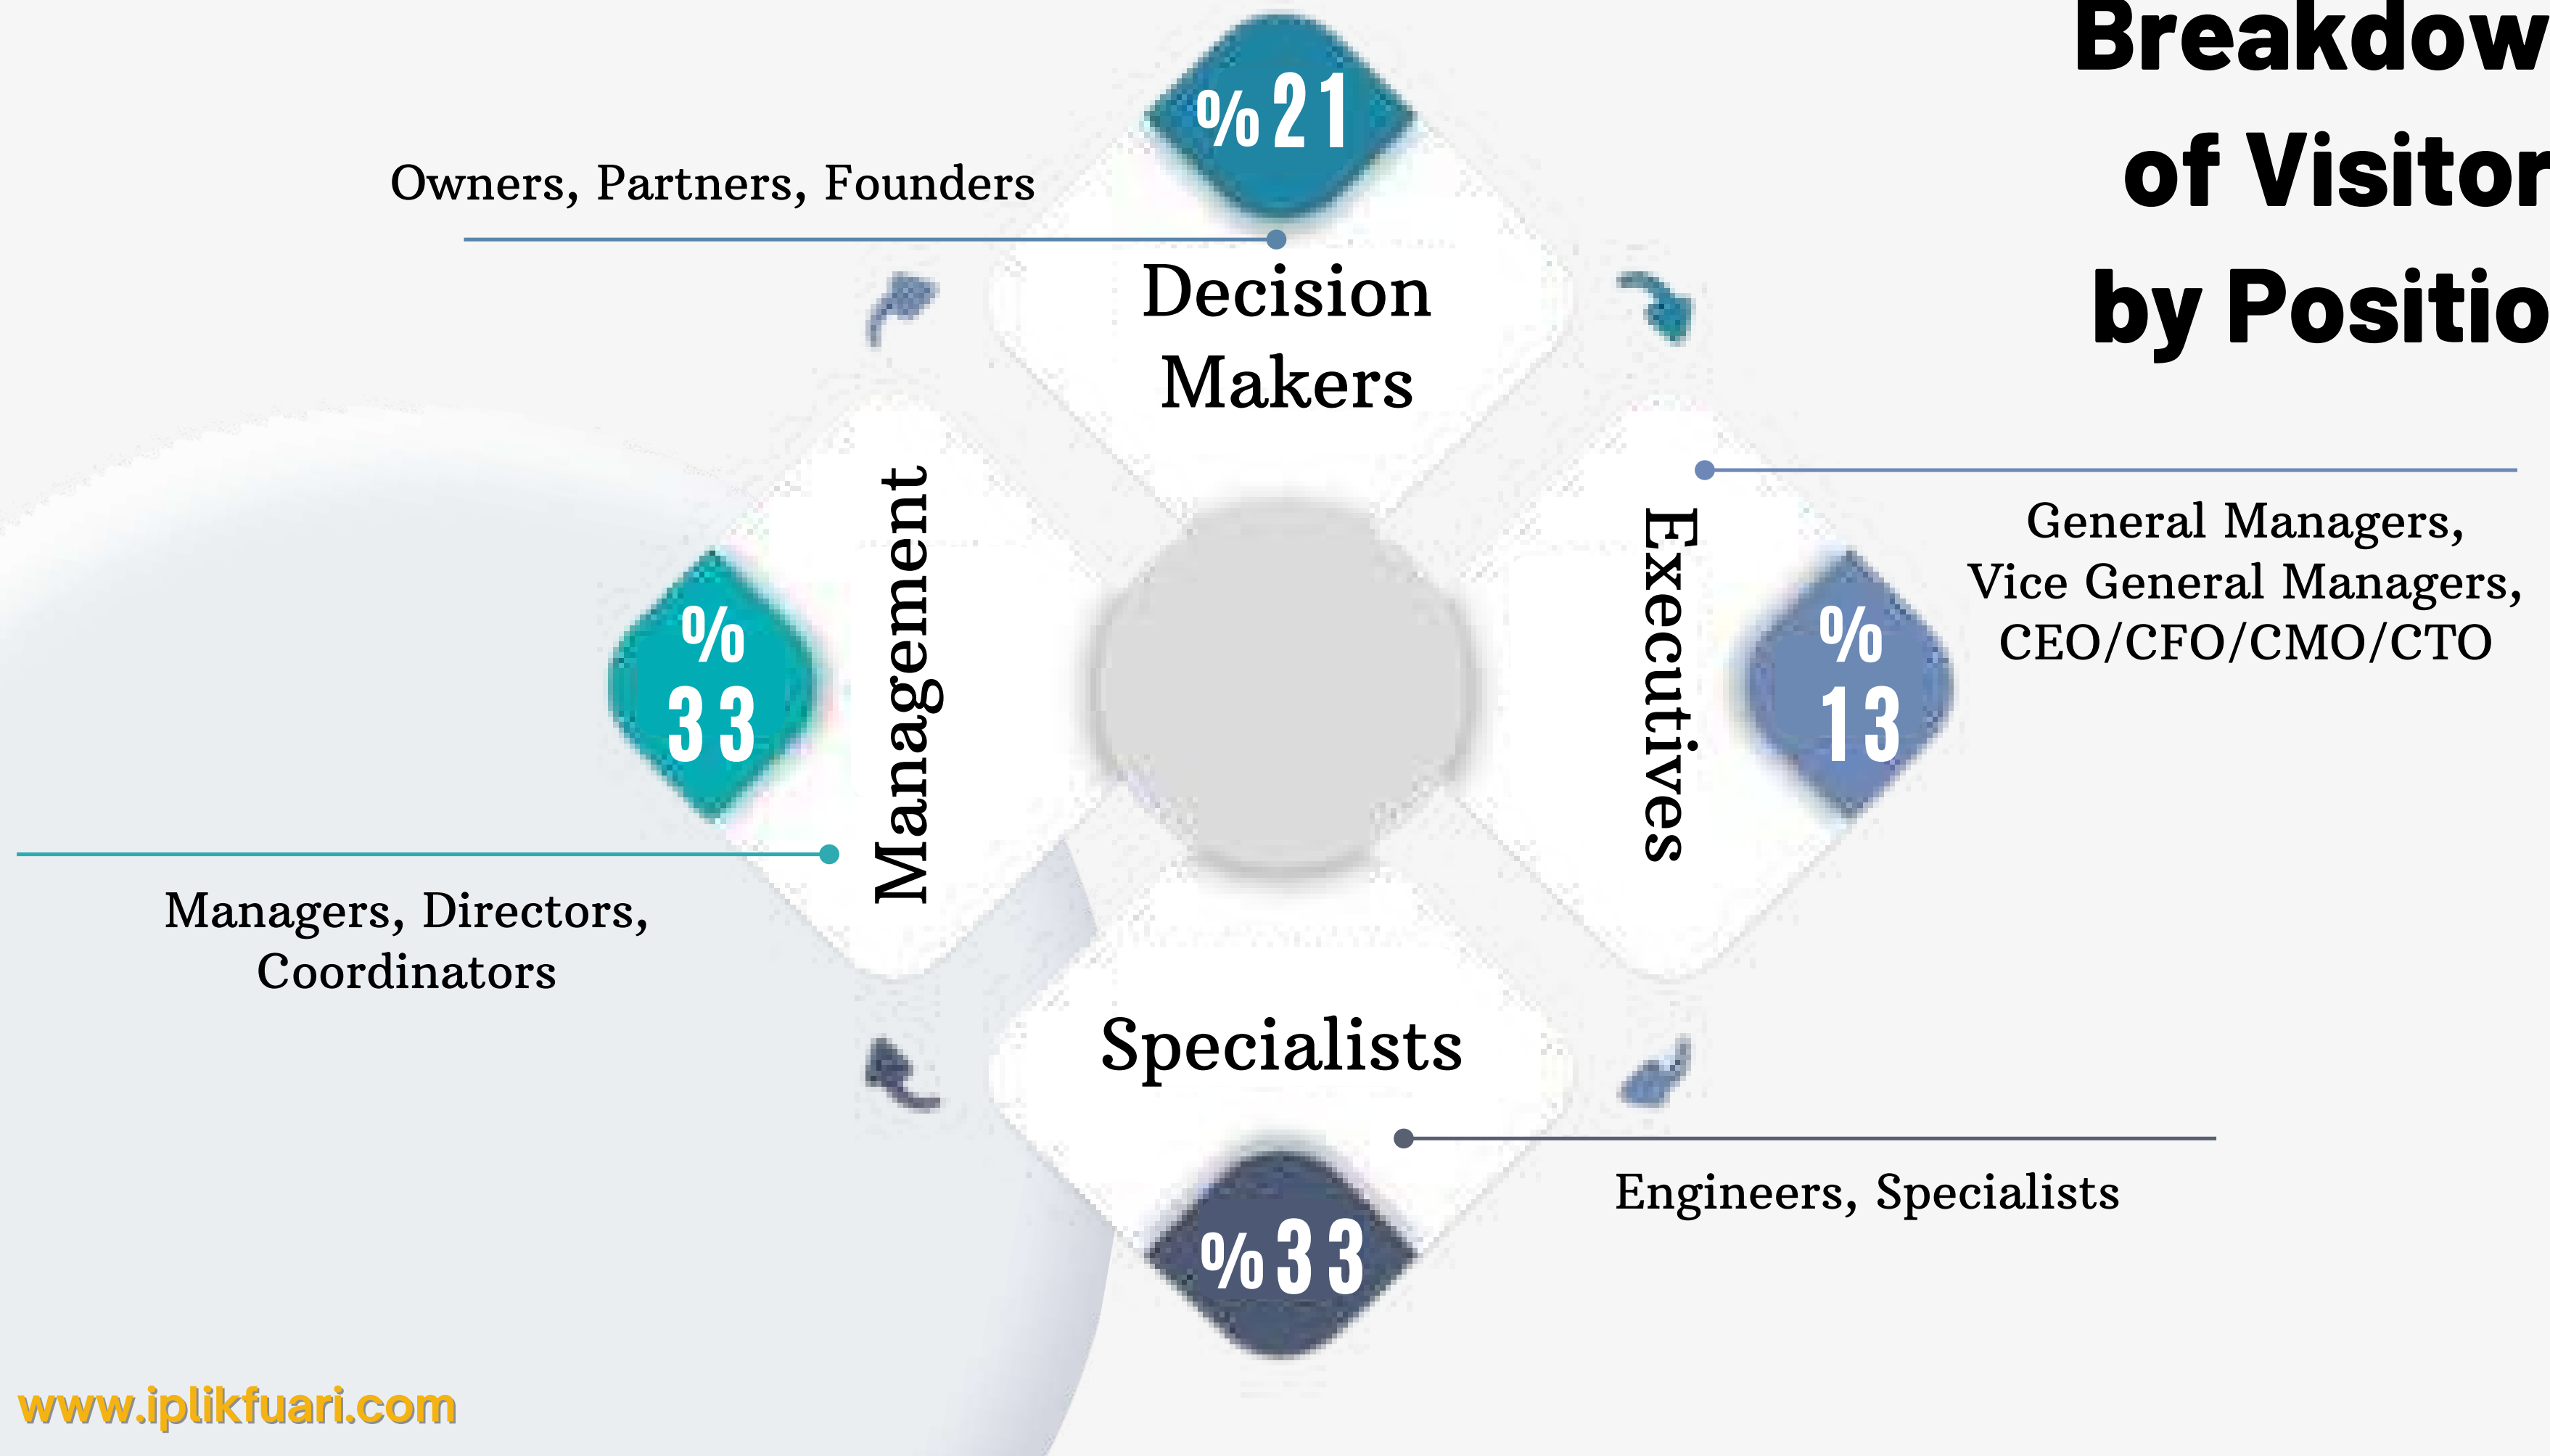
Breakdow
of Visitor
by Positio

%21

Owners, Partners, Founders

Decision Makers

General Managers, Vice General Managers, CEO/CFO/CMO/CTO

Executives

%13

%33

Management

Managers, Directors, Coordinators

Specialists

Engineers, Specialists

%33

www.iplikfuari.com